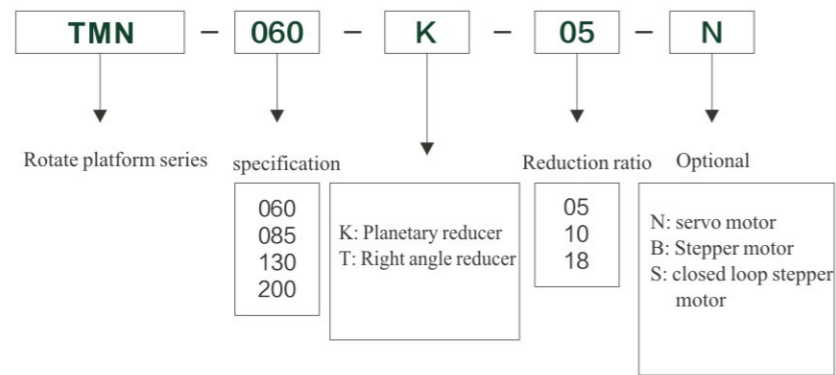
TMN – 060 – K – 05 – N

Rotate platform series

specification

060
085
130
200

K: Planetary reducer
T: Right angle reducer

Reduction ratio

05
10
18

Optional

N: servo motor
B: Stepper motor
S: closed loop stepper motor